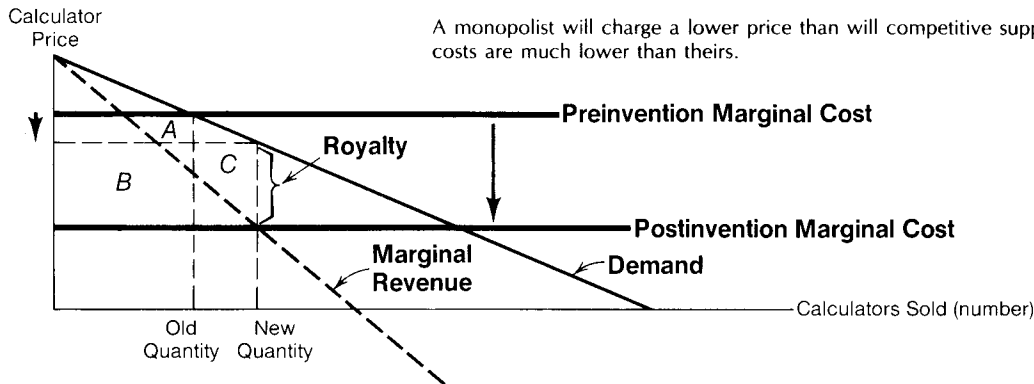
Calculator Price

A monopolist will charge a lower price than will competitive supp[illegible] costs are much lower than theirs.

Preinvention Marginal Cost

A

C

Royalty

B

Postinvention Marginal Cost

Marginal Revenue

Demand

Calculators Sold (number)

Old Quantity

New Quantity